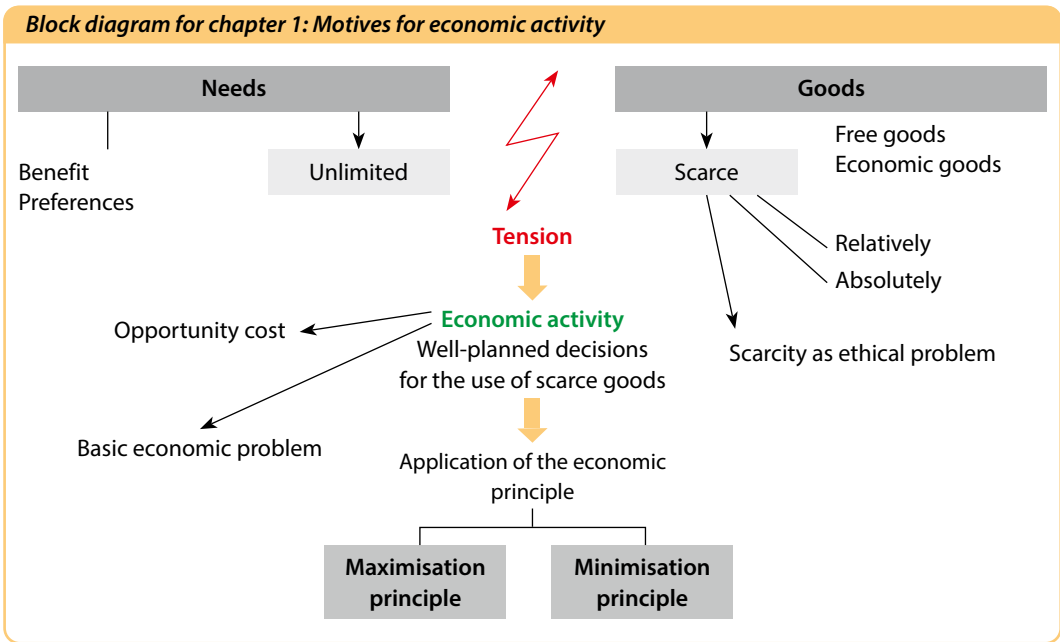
Block diagram for chapter 1: Motives for economic activity

Needs

Benefit
Preferences

Unlimited

Goods

Free goods
Economic goods

Scarce

Relatively

Absolutely

Scarcity as ethical problem

Tension

Economic activity
Well-planned decisions for the use of scarce goods

Opportunity cost

Basic economic problem

Application of the economic principle

Maximisation principle

Minimisation principle